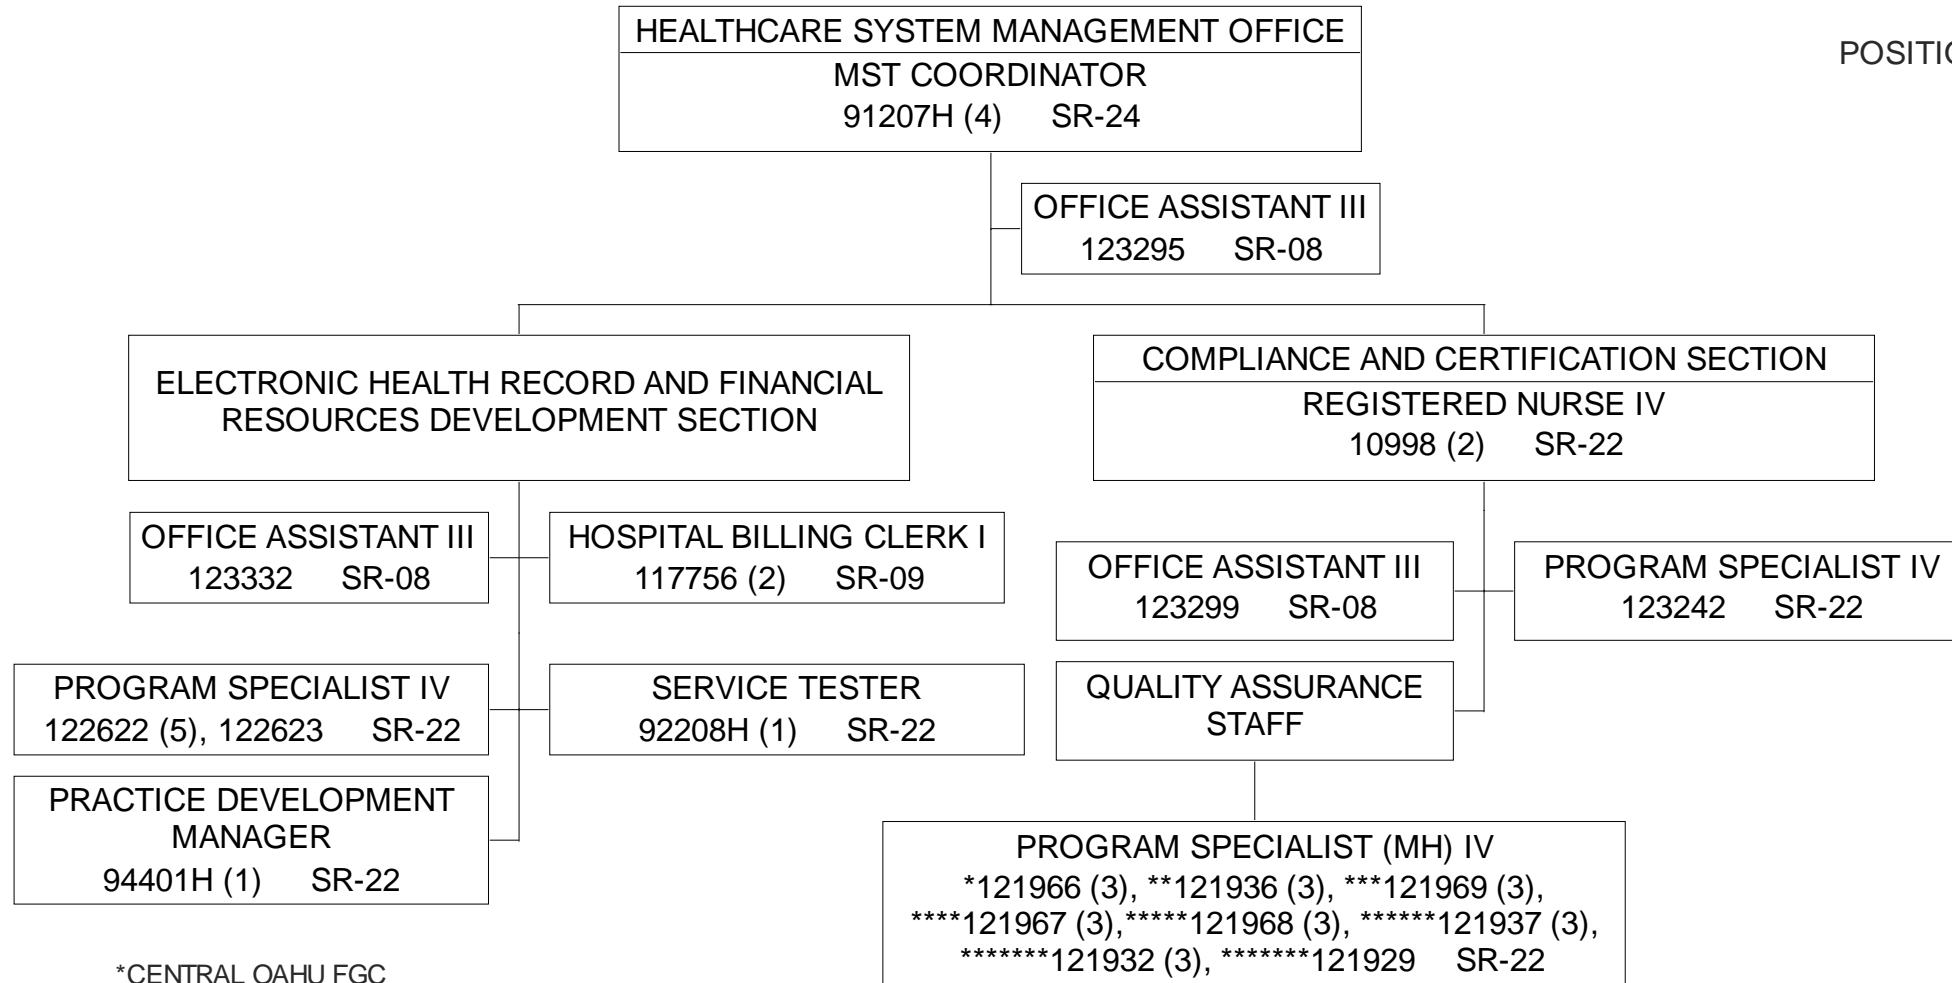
POSITIC

HEALTHCARE SYSTEM MANAGEMENT OFFICE
MST COORDINATOR
91207H (4) SR-24

OFFICE ASSISTANT III
123295 SR-08

ELECTRONIC HEALTH RECORD AND FINANCIAL RESOURCES DEVELOPMENT SECTION

OFFICE ASSISTANT III
123332 SR-08

HOSPITAL BILLING CLERK I
117756 (2) SR-09

PROGRAM SPECIALIST IV
122622 (5), 122623 SR-22

SERVICE TESTER
92208H (1) SR-22

PRACTICE DEVELOPMENT MANAGER
94401H (1) SR-22

COMPLIANCE AND CERTIFICATION SECTION
REGISTERED NURSE IV
10998 (2) SR-22

OFFICE ASSISTANT III
123299 SR-08

PROGRAM SPECIALIST IV
123242 SR-22

QUALITY ASSURANCE STAFF

PROGRAM SPECIALIST (MH) IV
*121966 (3), **121936 (3), ***121969 (3), ****121967 (3),*****121968 (3), ******121937 (3), *******121932 (3), *******121929 SR-22

*CENTRAL OAHU FGC